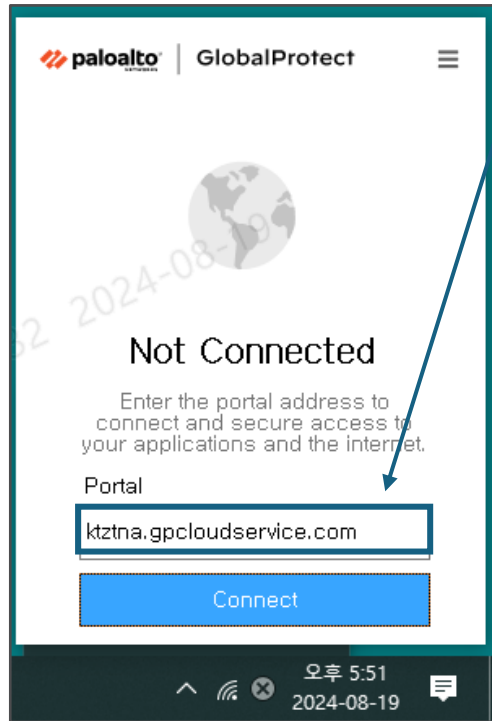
paloalto NETWORKS | GlobalProtect

32 2024-08-19

Not Connected

Enter the portal address to connect and secure access to your applications and the internet.

Portal

ktztna.gpcloudservice.com

Connect

오후 5:51
2024-08-19